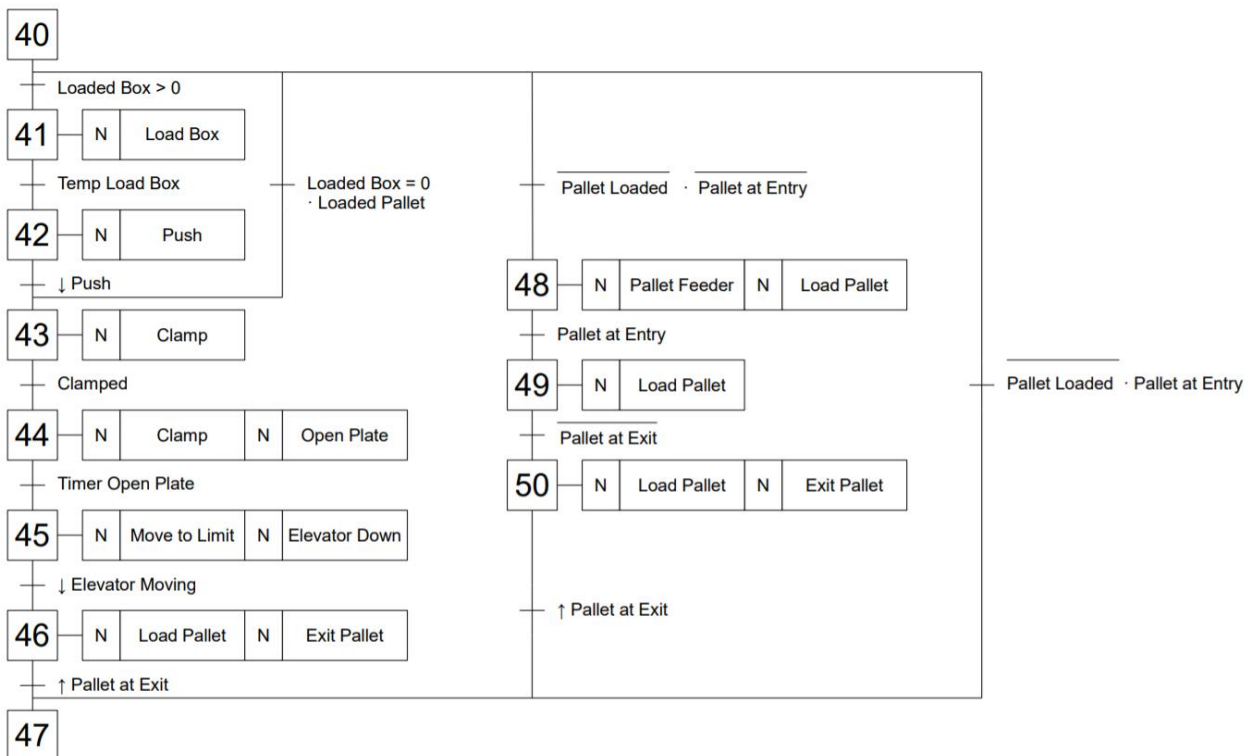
40

Loaded Box > 0

41 N Load Box

Temp Load Box

Loaded Box = 0 · Loaded Pallet

42 N Push

↓ Push

43 N Clamp

Clamped

44 N Clamp N Open Plate

Timer Open Plate

45 N Move to Limit N Elevator Down

↓ Elevator Moving

46 N Load Pallet N Exit Pallet

↑ Pallet at Exit

47

$\overline{\text{Pallet Loaded}}$ · $\overline{\text{Pallet at Entry}}$

48 N Pallet Feeder N Load Pallet

Pallet at Entry

49 N Load Pallet

$\overline{\text{Pallet at Exit}}$

50 N Load Pallet N Exit Pallet

↑ Pallet at Exit

$\overline{\text{Pallet Loaded}}$ · Pallet at Entry